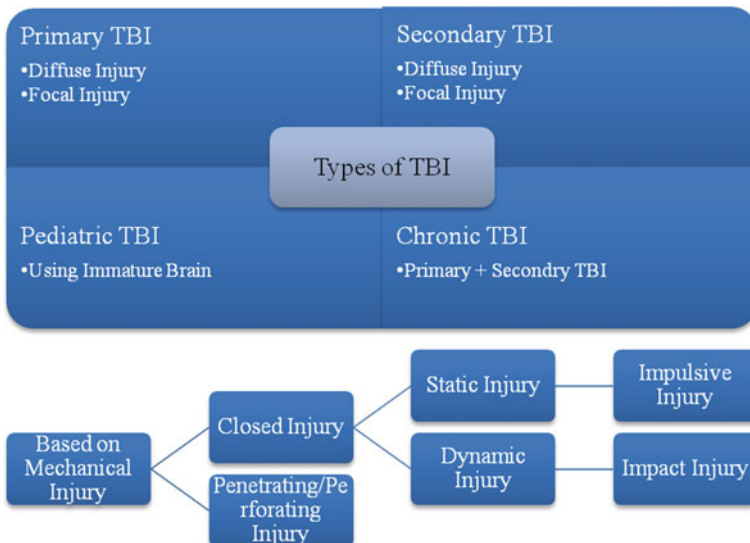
Primary TBI
•Diffuse Injury
•Focal Injury

Secondary TBI
•Diffuse Injury
•Focal Injury

Types of TBI

Pediatric TBI
•Using Immature Brain

Chronic TBI
•Primary + Secondry TBI

Based on Mechanical Injury

Closed Injury

Penetrating/Perforating Injury

Static Injury

Dynamic Injury

Impulsive Injury

Impact Injury